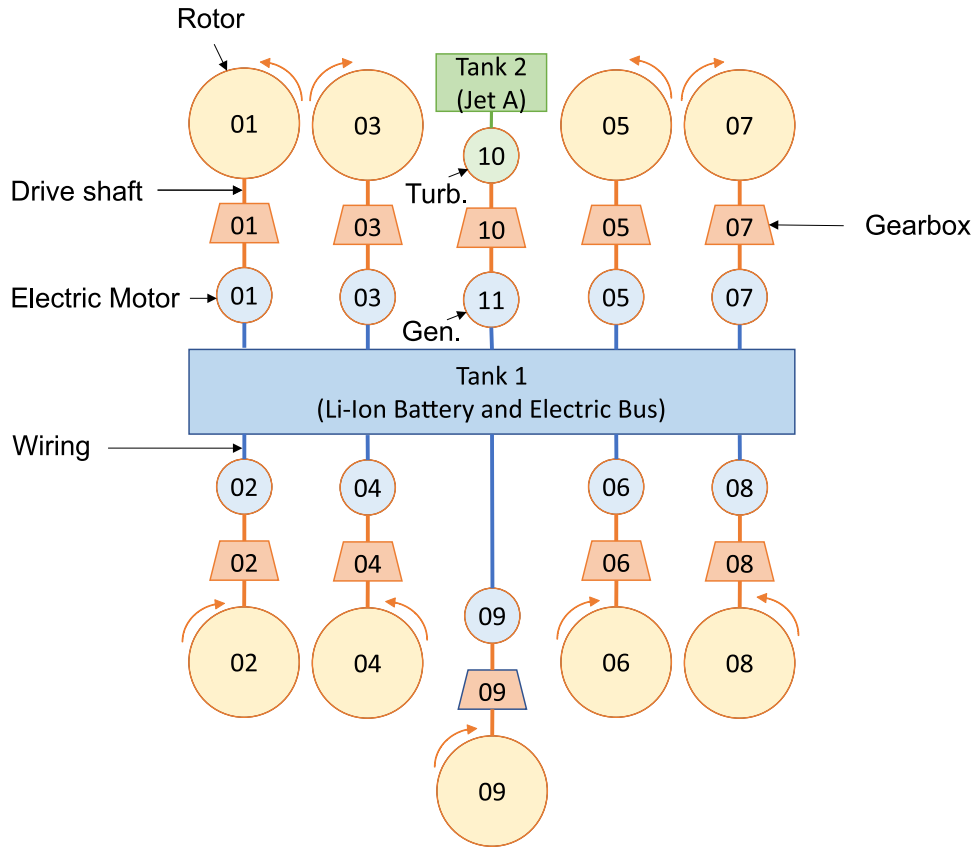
Rotor

01 03 Tank 2 (Jet A) 05 07

10

Drive shaft

Turb.

01 03 10 05 07 Gearbox

Electric Motor 01 03 11 05 07

Gen.

Tank 1
(Li-Ion Battery and Electric Bus)

Wiring

02 04 06 08

02 04 06 08

09

02 04 06 08

09

09